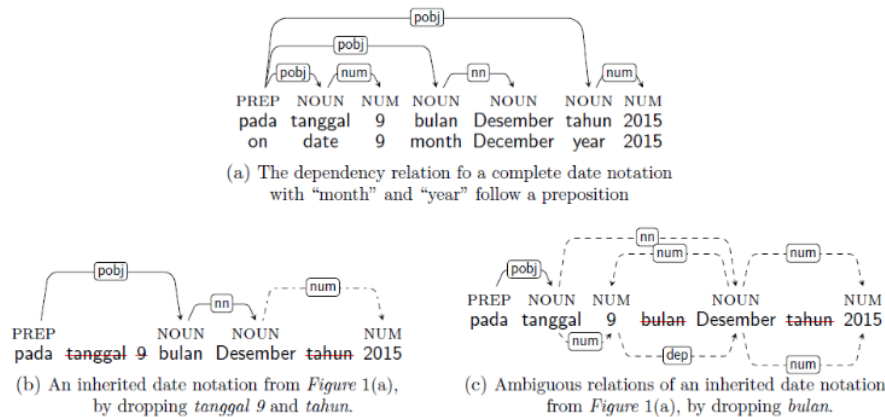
pobj

pobj

pobj num nn num

| PREP | NOUN | NUM | NOUN | NOUN | NOUN | NUM |
|---|---|---|---|---|---|---|
| pada | tanggal | 9 | bulan | Desember | tahun | 2015 |
| on | date | 9 | month | December | year | 2015 |

(a) The dependency relation fo a complete date notation with "month" and "year" follow a preposition

pobj

nn num

| PREP | | | NOUN | NOUN | | NUM |
|---|---|---|---|---|---|---|
| pada | ~~tanggal~~ | ~~9~~ | bulan | Desember | ~~tahun~~ | 2015 |

(b) An inherited date notation from *Figure* 1(a), by dropping *tanggal 9* and *tahun*.

nn

pobj num num

| PREP | NOUN | NUM | | NOUN | | NUM |
|---|---|---|---|---|---|---|
| pada | tanggal | 9 | ~~bulan~~ | Desember | ~~tahun~~ | 2015 |

num dep num

(c) Ambiguous relations of an inherited date notation from *Figure* 1(a), by dropping *bulan*.